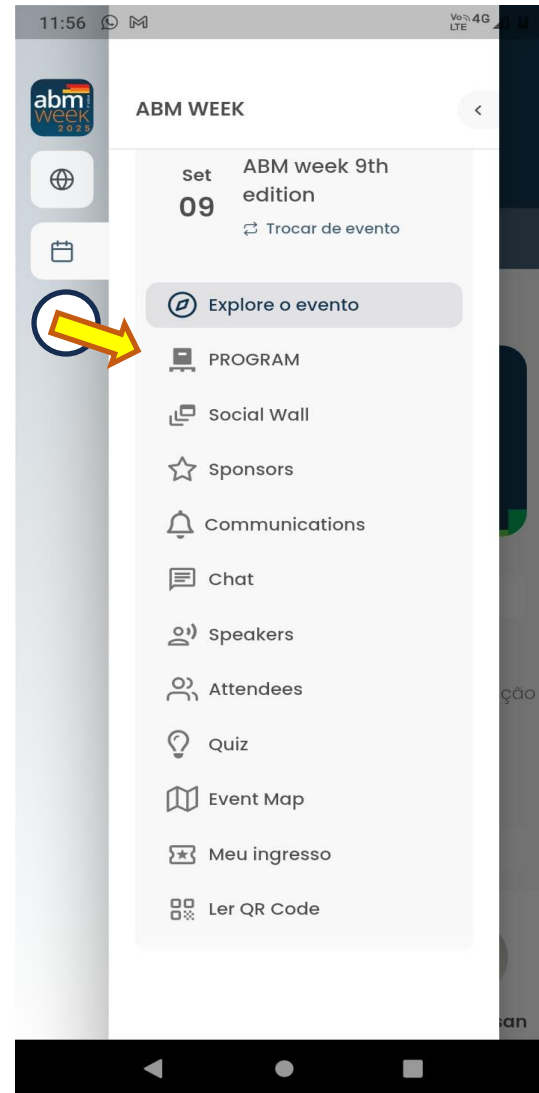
11:56

Vo LTE 4G

abm week 2025

ABM WEEK

Set
09

ABM week 9th edition

Trocar de evento

Explore o evento

PROGRAM

Social Wall

Sponsors

Communications

Chat

Speakers

Attendees

Quiz

Event Map

Meu ingresso

Ler QR Code

ção

san